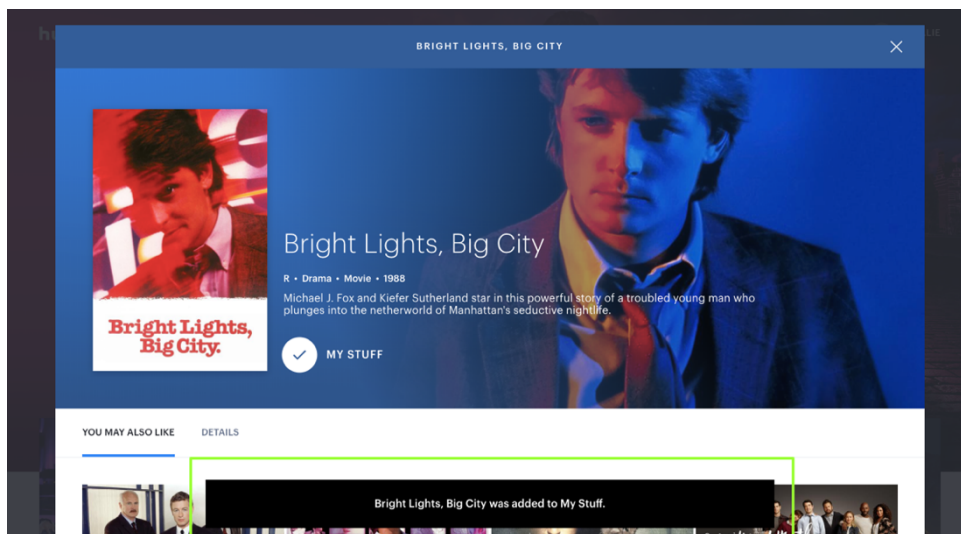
BRIGHT LIGHTS, BIG CITY

Bright Lights, Big City.

Bright Lights, Big City

R • Drama • Movie • 1988

Michael J. Fox and Kiefer Sutherland star in this powerful story of a troubled young man who plunges into the netherworld of Manhattan's seductive nightlife.

MY STUFF

YOU MAY ALSO LIKE

DETAILS

Bright Lights, Big City was added to My Stuff.